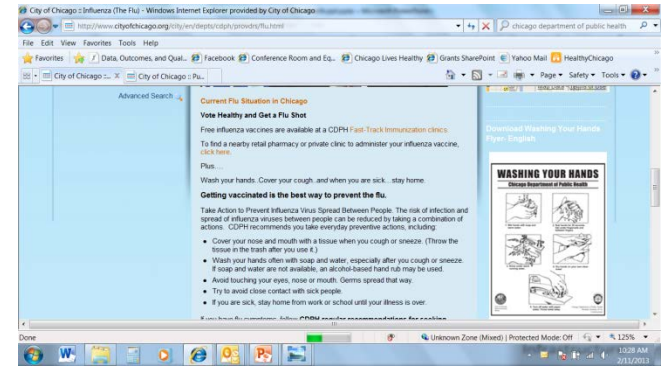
City of Chicago :: Influenza (The Flu) - Windows Internet Explorer provided by City of Chicago

http://www.cityofchicago.org/city/en/depts/cdph/provdrs/flu.html

chicago department of public health

File Edit View Favorites Tools Help

Favorites Data, Outcomes, and Qual... Facebook Conference Room and Eq... Chicago Lives Healthy Grants SharePoint Yahoo Mail HealthyChicago

City of Chicago :... City of Chicago :: Pu...

Page Safety Tools

Advanced Search

Current Flu Situation in Chicago

Vote Healthy and Get a Flu Shot

Free influenza vaccines are available at a CDPH Fast-Track Immunization clinics.

To find a nearby retail pharmacy or private clinic to administer your influenza vaccine, click here.

Plus....

Wash your hands..Cover your cough..and when you are sick... stay home.

Getting vaccinated is the best way to prevent the flu.

Take Action to Prevent Influenza Virus Spread Between People. The risk of infection and spread of influenza viruses between people can be reduced by taking a combination of actions. CDPH recommends you take everyday preventive actions, including:

- Cover your nose and mouth with a tissue when you cough or sneeze. (Throw the tissue in the trash after you use it.)
- Wash your hands often with soap and water, especially after you cough or sneeze. If soap and water are not available, an alcohol-based hand rub may be used.
- Avoid touching your eyes, nose or mouth. Germs spread that way.
- Try to avoid close contact with sick people.
- If you are sick, stay home from work or school until your illness is over.

If you have flu symptoms, follow CDPH regular recommendations for seeking

Download Washing Your Hands Flyer: English

WASHING YOUR HANDS

Chicago Department of Public Health

Done

Unknown Zone (Mixed) | Protected Mode: Off

125%

10:28 AM

2/11/2013